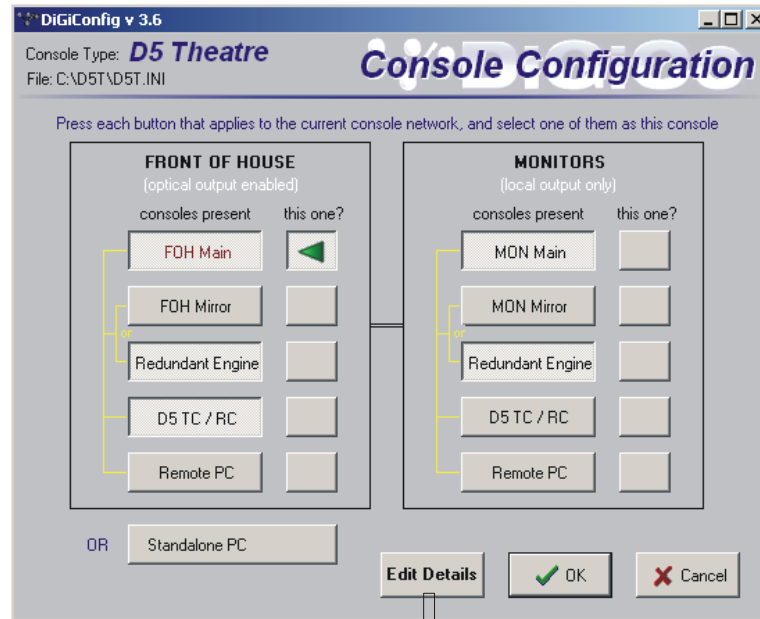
DiGiConfig v 3.6

Console Type: D5 Theatre
File: C:\D5T\D5T.INI

Console Configuration

Press each button that applies to the current console network, and select one of them as this console

FRONT OF HOUSE
(optical output enabled)

consoles present
this one?

FOH Main
FOH Mirror
or
Redundant Engine
D5 TC / RC
Remote PC

MONITORS
(local output only)

consoles present
this one?

MON Main
MON Mirror
or
Redundant Engine
D5 TC / RC
Remote PC

OR
Standalone PC

Edit Details
OK
Cancel